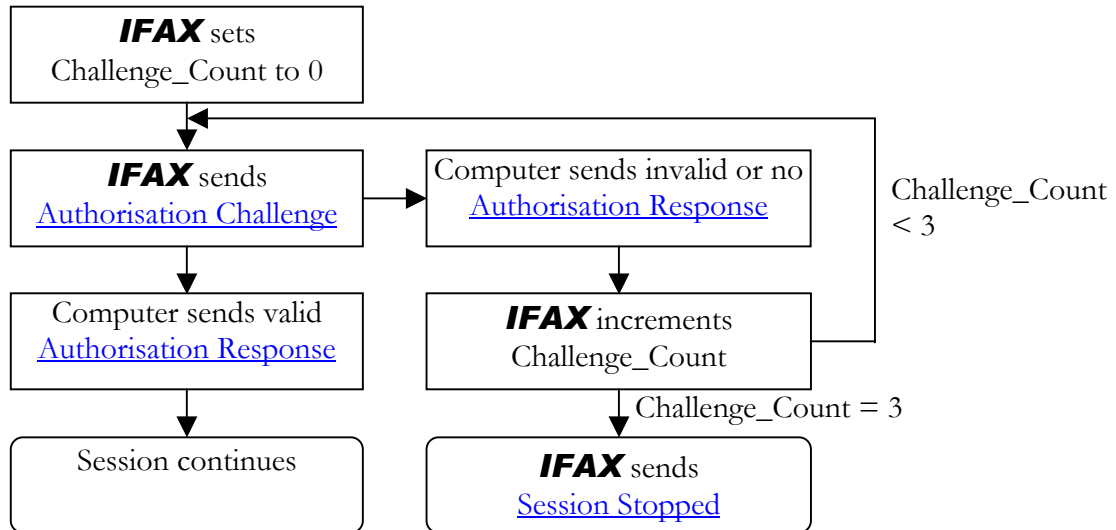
IFAX sets Challenge_Count to 0

IFAX sends Authorisation Challenge

Computer sends invalid or no Authorisation Response

Challenge_Count < 3

Computer sends valid Authorisation Response

IFAX increments Challenge_Count

Challenge_Count = 3

Session continues

IFAX sends Session Stopped